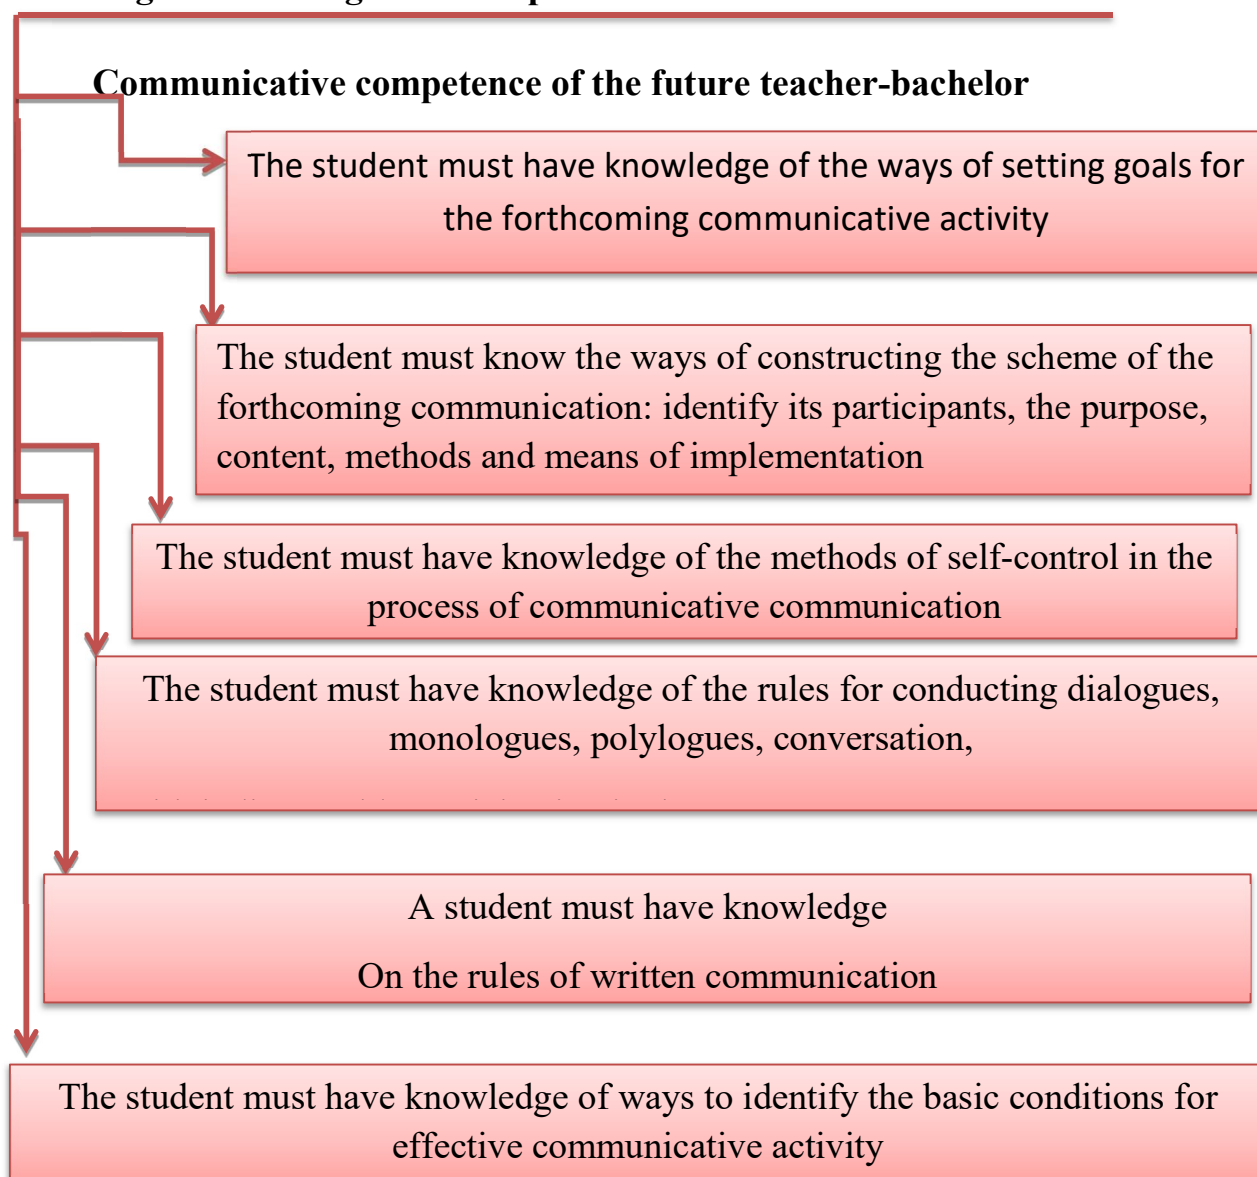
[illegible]

Communicative competence of the future teacher-bachelor

The student must have knowledge of the ways of setting goals for the forthcoming communicative activity

The student must know the ways of constructing the scheme of the forthcoming communication: identify its participants, the purpose, content, methods and means of implementation

The student must have knowledge of the methods of self-control in the process of communicative communication

The student must have knowledge of the rules for conducting dialogues, monologues, polylogues, conversation,

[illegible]

A student must have knowledge

On the rules of written communication

The student must have knowledge of ways to identify the basic conditions for effective communicative activity